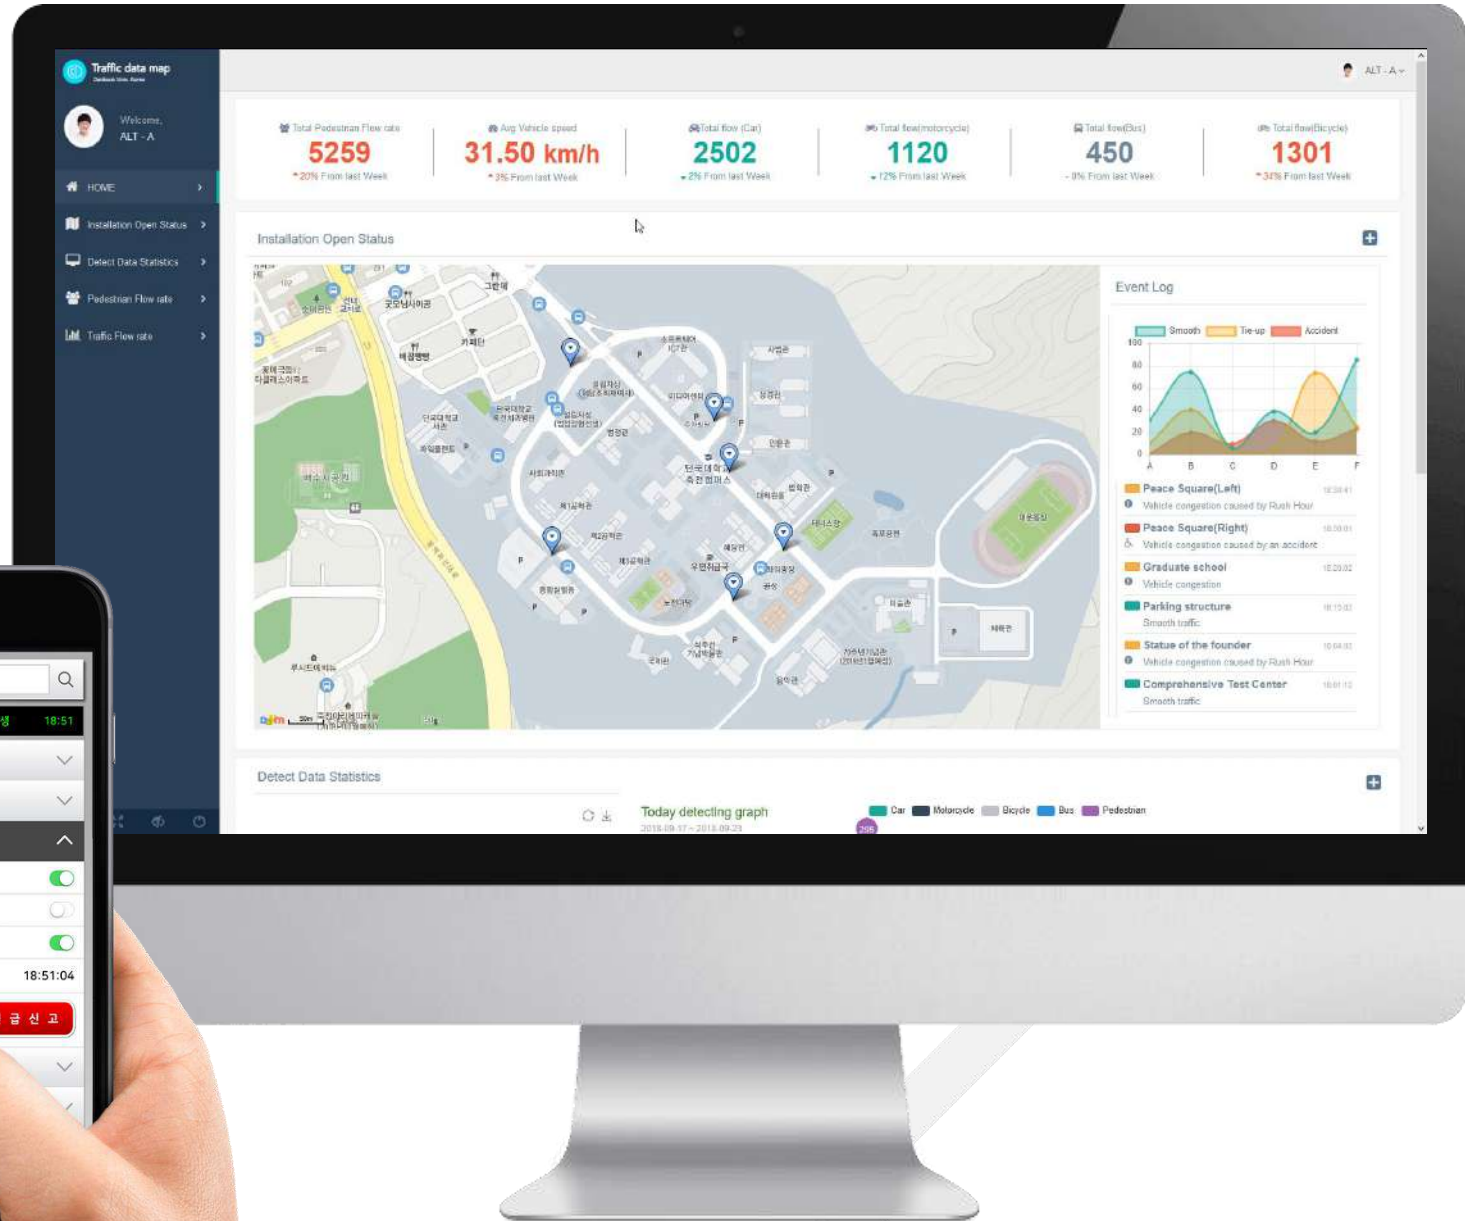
Traffic data map

Welcome,
ALT - A

HOME
Installation Open Status
Detect Data Statistics
Pedestrian Flow rate
Traffic Flow rate

ALT - A

Total Pedestrian Flow rate
5259
20% From last Week

Avg Vehicle speed
31.50 km/h
3% From last Week

Total flow (Car)
2502
2% From last Week

Total flow(motorcycle)
1120
12% From last Week

Total flow(Bus)
450
0% From last Week

Total flow(Bicycle)
1301
34% From last Week

Installation Open Status

Event Log

Smooth Tie-up Accident
100
80
60
40
20
0
A B C D E F

Peace Square(Left)
Vehicle congestion caused by Rush Hour
Peace Square(Right)
Vehicle congestion caused by an accident
Graduate school
Vehicle congestion
Parking structure
Smooth traffic
Statue of the founder
Vehicle congestion caused by Rush Hour
Comprehensive Test Center
Smooth traffic

Detect Data Statistics

Today detecting graph

Car Motorcycle Bicycle Bus Pedestrian

18:51
18:51:04
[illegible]급 신 고